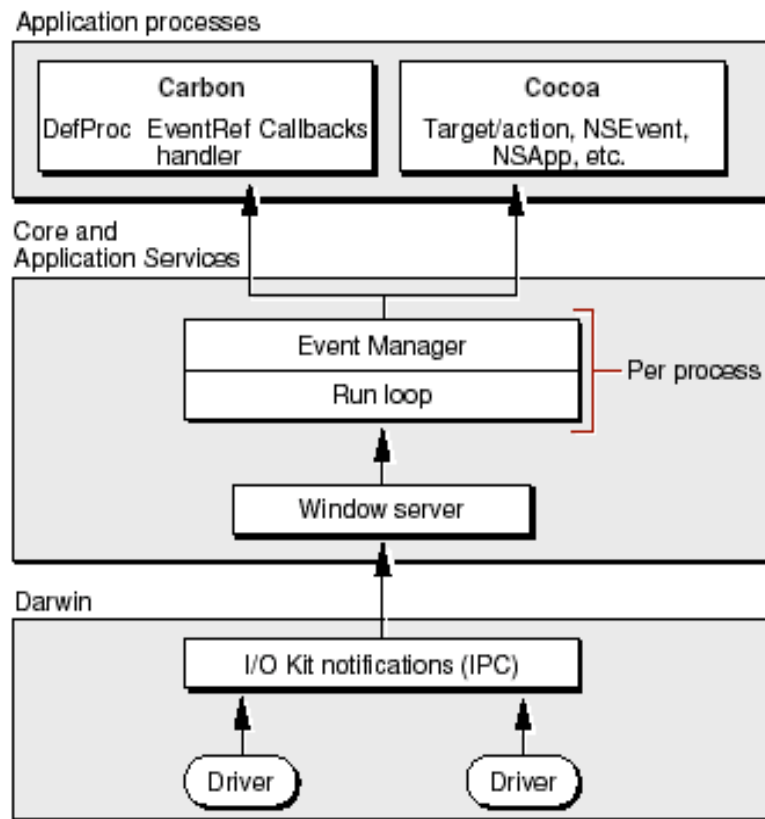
Application processes

Carbon
DefProc EventRef Callbacks handler

Cocoa
Target/action, NSEvent, NSApp, etc.

Core and Application Services

Event Manager

Run loop

Per process

Window server

Darwin

I/O Kit notifications (IPC)

Driver

Driver